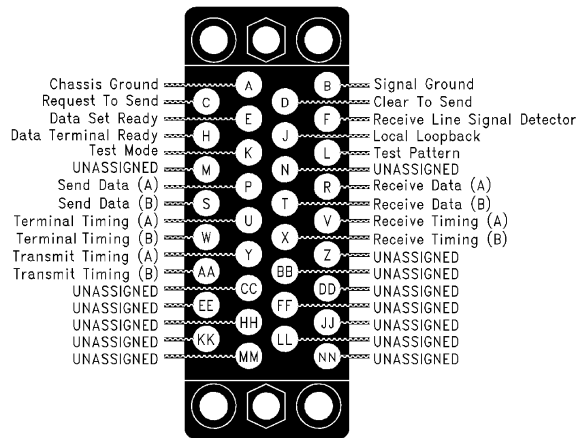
Chassis Ground
A
B
Signal Ground
Request To Send
C
D
Clear To Send
Data Set Ready
E
F
Receive Line Signal Detector
Data Terminal Ready
H
J
Local Loopback
Test Mode
K
L
Test Pattern
UNASSIGNED
M
N
UNASSIGNED
Send Data (A)
P
R
Receive Data (A)
Send Data (B)
S
T
Receive Data (B)
Terminal Timing (A)
U
V
Receive Timing (A)
Terminal Timing (B)
W
X
Receive Timing (B)
Transmit Timing (A)
Y
Z
UNASSIGNED
Transmit Timing (B)
AA
BB
UNASSIGNED
UNASSIGNED
CC
DD
UNASSIGNED
UNASSIGNED
EE
FF
UNASSIGNED
UNASSIGNED
HH
JJ
UNASSIGNED
UNASSIGNED
KK
LL
UNASSIGNED
UNASSIGNED
MM
NN
UNASSIGNED